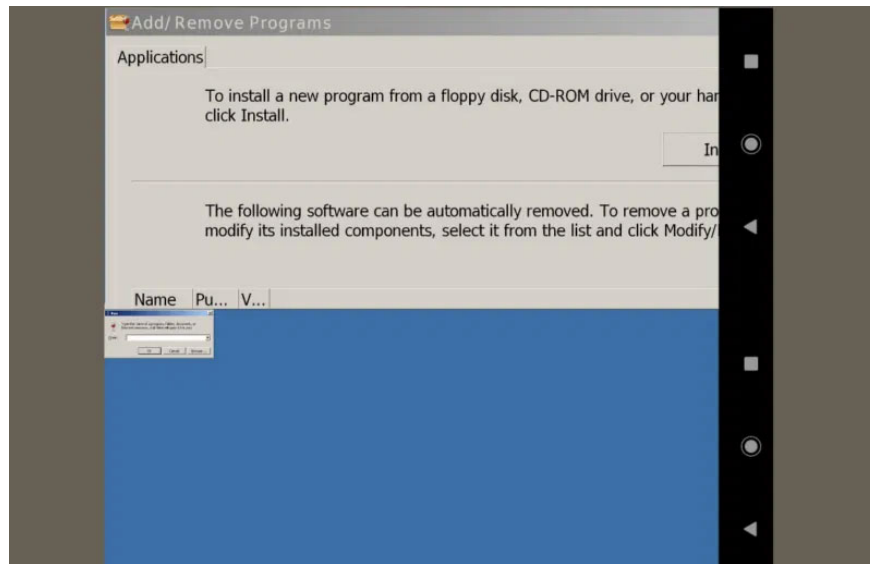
Add/ Remove Programs

Applications

To install a new program from a floppy disk, CD-ROM drive, or your har click Install.

In

The following software can be automatically removed. To remove a pro modify its installed components, select it from the list and click Modify/

Name | Pu... | V...

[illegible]